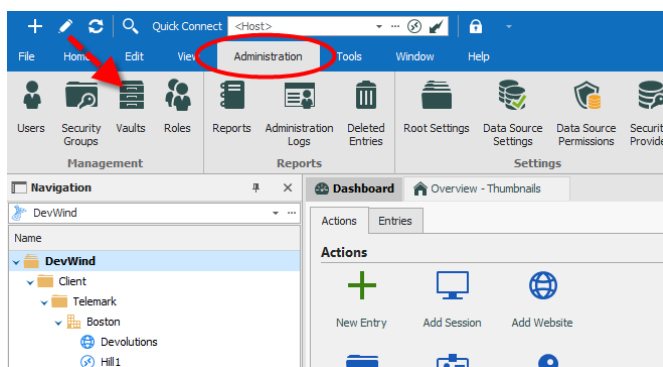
Quick Connect <Host>

File Home Edit View Administration Tools Window Help

Users Security Groups Vaults Roles
Management

Reports Administration Logs Deleted Entries
Reports

Root Settings Data Source Settings Data Source Permissions Security Provider
Settings

Navigation

DevWind

Name

DevWind
Client
Telemark
Boston
Devolutions
Hill1

Dashboard Overview - Thumbnails

Actions Entries

Actions

New Entry Add Session Add Website